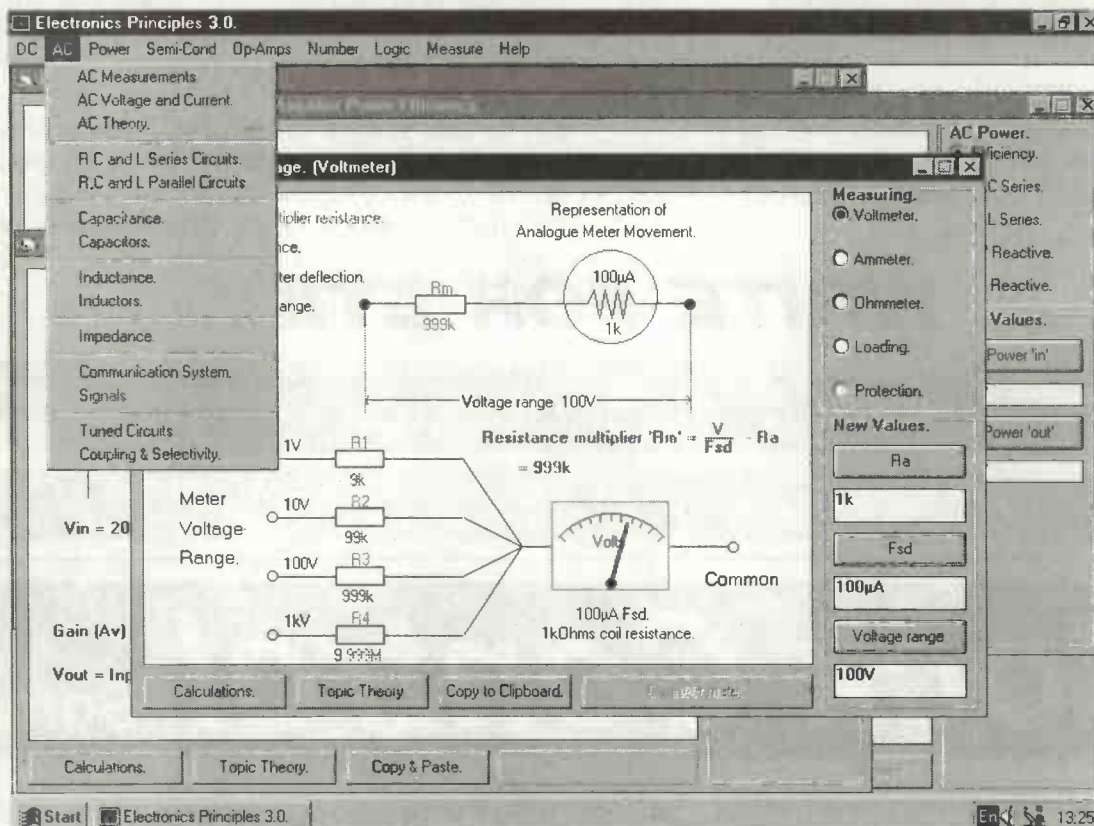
Electronics Principles 3.0.

DC AC Power Semi-Cond Op-Amps Number Logic Measure Help

AC Measurements
AC Voltage and Current.
AC Theory.
R.C and L Series Circuits.
R.C and L Parallel Circuits
Capacitance.
Capacitors.
Inductance.
Inductors.
Impedance.
Communication System.
Signals
Tuned Circuits
Coupling & Selectivity.

AC Power.
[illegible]ficiency.
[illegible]C Series.
L Series.
Reactive.
Reactive.
Values.
Power 'in'
Power 'out'

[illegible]ge. (Voltmeter)

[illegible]plier resistance.
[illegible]ce.
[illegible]ter deflection.
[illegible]ange.

Representation of Analogue Meter Movement.

100µA
1k
Rm
999k

Voltage range 100V

Resistance multiplier 'Rm' = $\frac{V}{Fsd}$ - Ra
= 999k

1V R1 9k
10V R2 99k
100V R3 999k
1kV R4 9.999M

Meter Voltage Range.

Volts

Common

100µA Fsd.
1kOhms coil resistance.

Vin = 20
Gain (Av)
Vout = Inp

Measuring.
Voltmeter.
Ammeter.
Ohmmeter.
Loading.
Protection.

New Values.
Ra
1k
Fsd
100µA
Voltage range
100V

Calculations. Topic Theory Copy to Clipboard. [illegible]

Calculations. Topic Theory. Copy & Paste.

Start Electronics Principles 3.0.
En 13:25